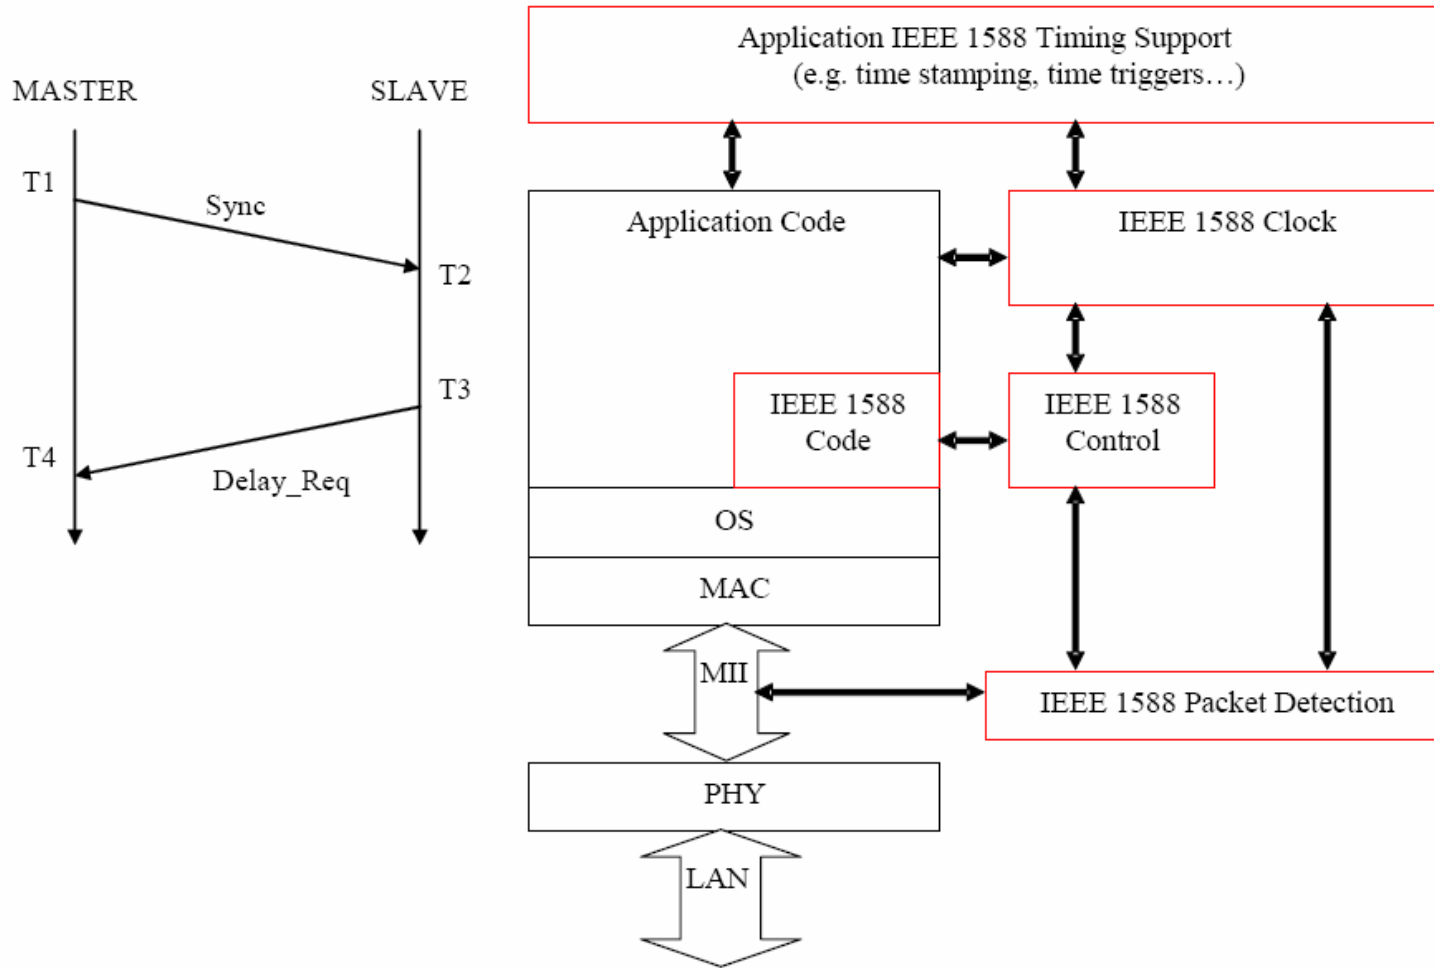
MASTER
SLAVE
T1
Sync
T2
T3
T4
Delay_Req

Application IEEE 1588 Timing Support
(e.g. time stamping, time triggers…)

Application Code

IEEE 1588 Clock

IEEE 1588
Code

IEEE 1588
Control

OS

MAC

MII

IEEE 1588 Packet Detection

PHY

LAN